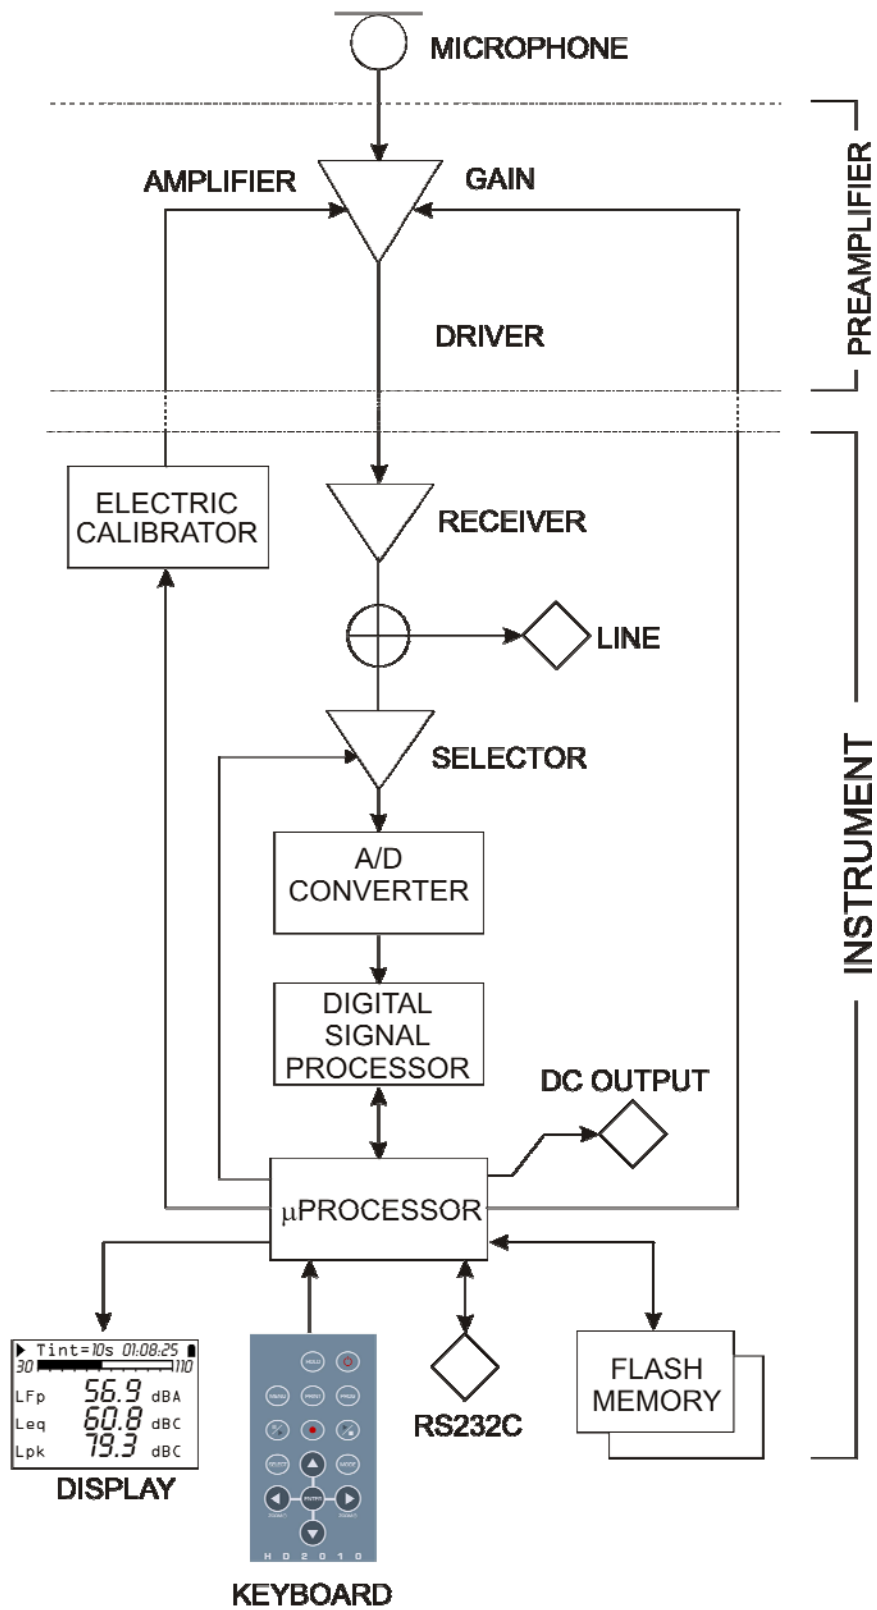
MICROPHONE

AMPLIFIER

GAIN

DRIVER

PREAMPLIFIER

ELECTRIC CALIBRATOR

RECEIVER

LINE

SELECTOR

INSTRUMENT

A/D CONVERTER

DIGITAL SIGNAL PROCESSOR

DC OUTPUT

μPROCESSOR

Tint=10s 01:08:25
30 110
LFp 56.9 dBA
Leq 60.8 dBC
Lpk 79.3 dBC

DISPLAY

HOLD
MENU PRINT PROG
SELECT MODE
PAUSE
H D 2 0 1 0

KEYBOARD

RS232C

FLASH MEMORY